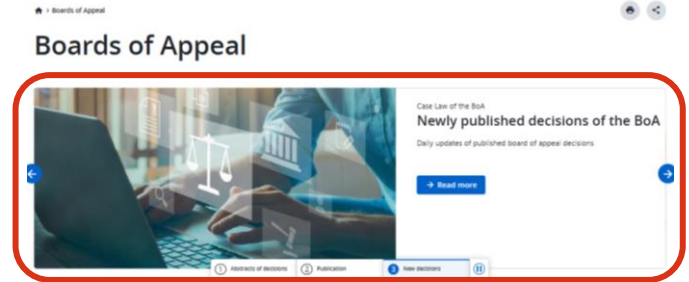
> Boards of Appeal

Boards of Appeal

Case Law of the BoA

Newly published decisions of the BoA

Daily updates of published board of appeal decisions

→ Read more

1 Abstracts of decisions
2 Publication
3 New decisions